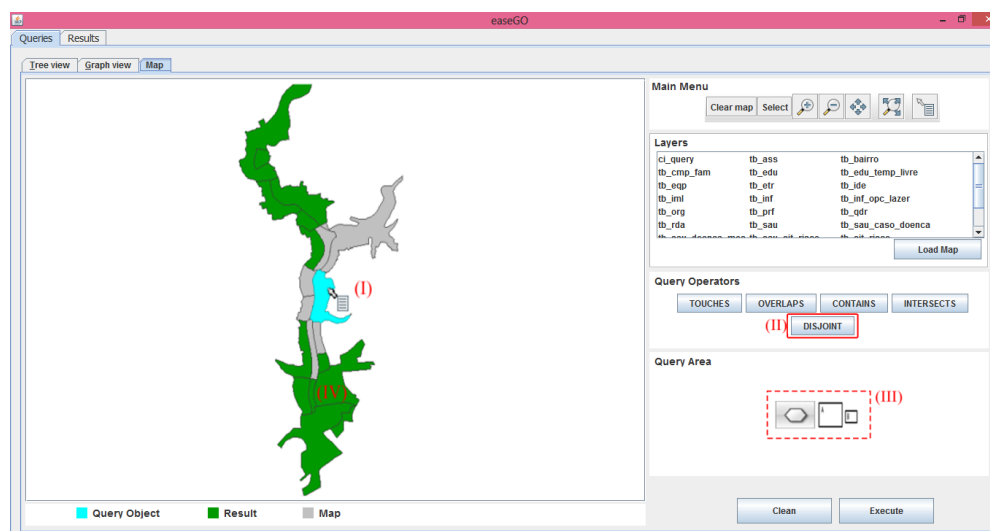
easeGO

Queries Results

Tree view Graph view Map

(I)

(IV)

Query Object Result Map

Main Menu

Clear map Select

Layers

| ci_query | tb_ass | tb_bairro |
|---|---|---|
| tb_cmp_fam | tb_edu | tb_edu_temp_livre |
| tb_eqp | tb_etr | tb_ide |
| tb_iml | tb_inf | tb_inf_opc_lazer |
| tb_org | tb_prf | tb_qdr |
| tb_rda | tb_sau | tb_sau_caso_doenca |
| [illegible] | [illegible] | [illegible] |

Load Map

Query Operators

TOUCHES OVERLAPS CONTAINS INTERSECTS

(II) DISJOINT

Query Area

(III)

Clean Execute